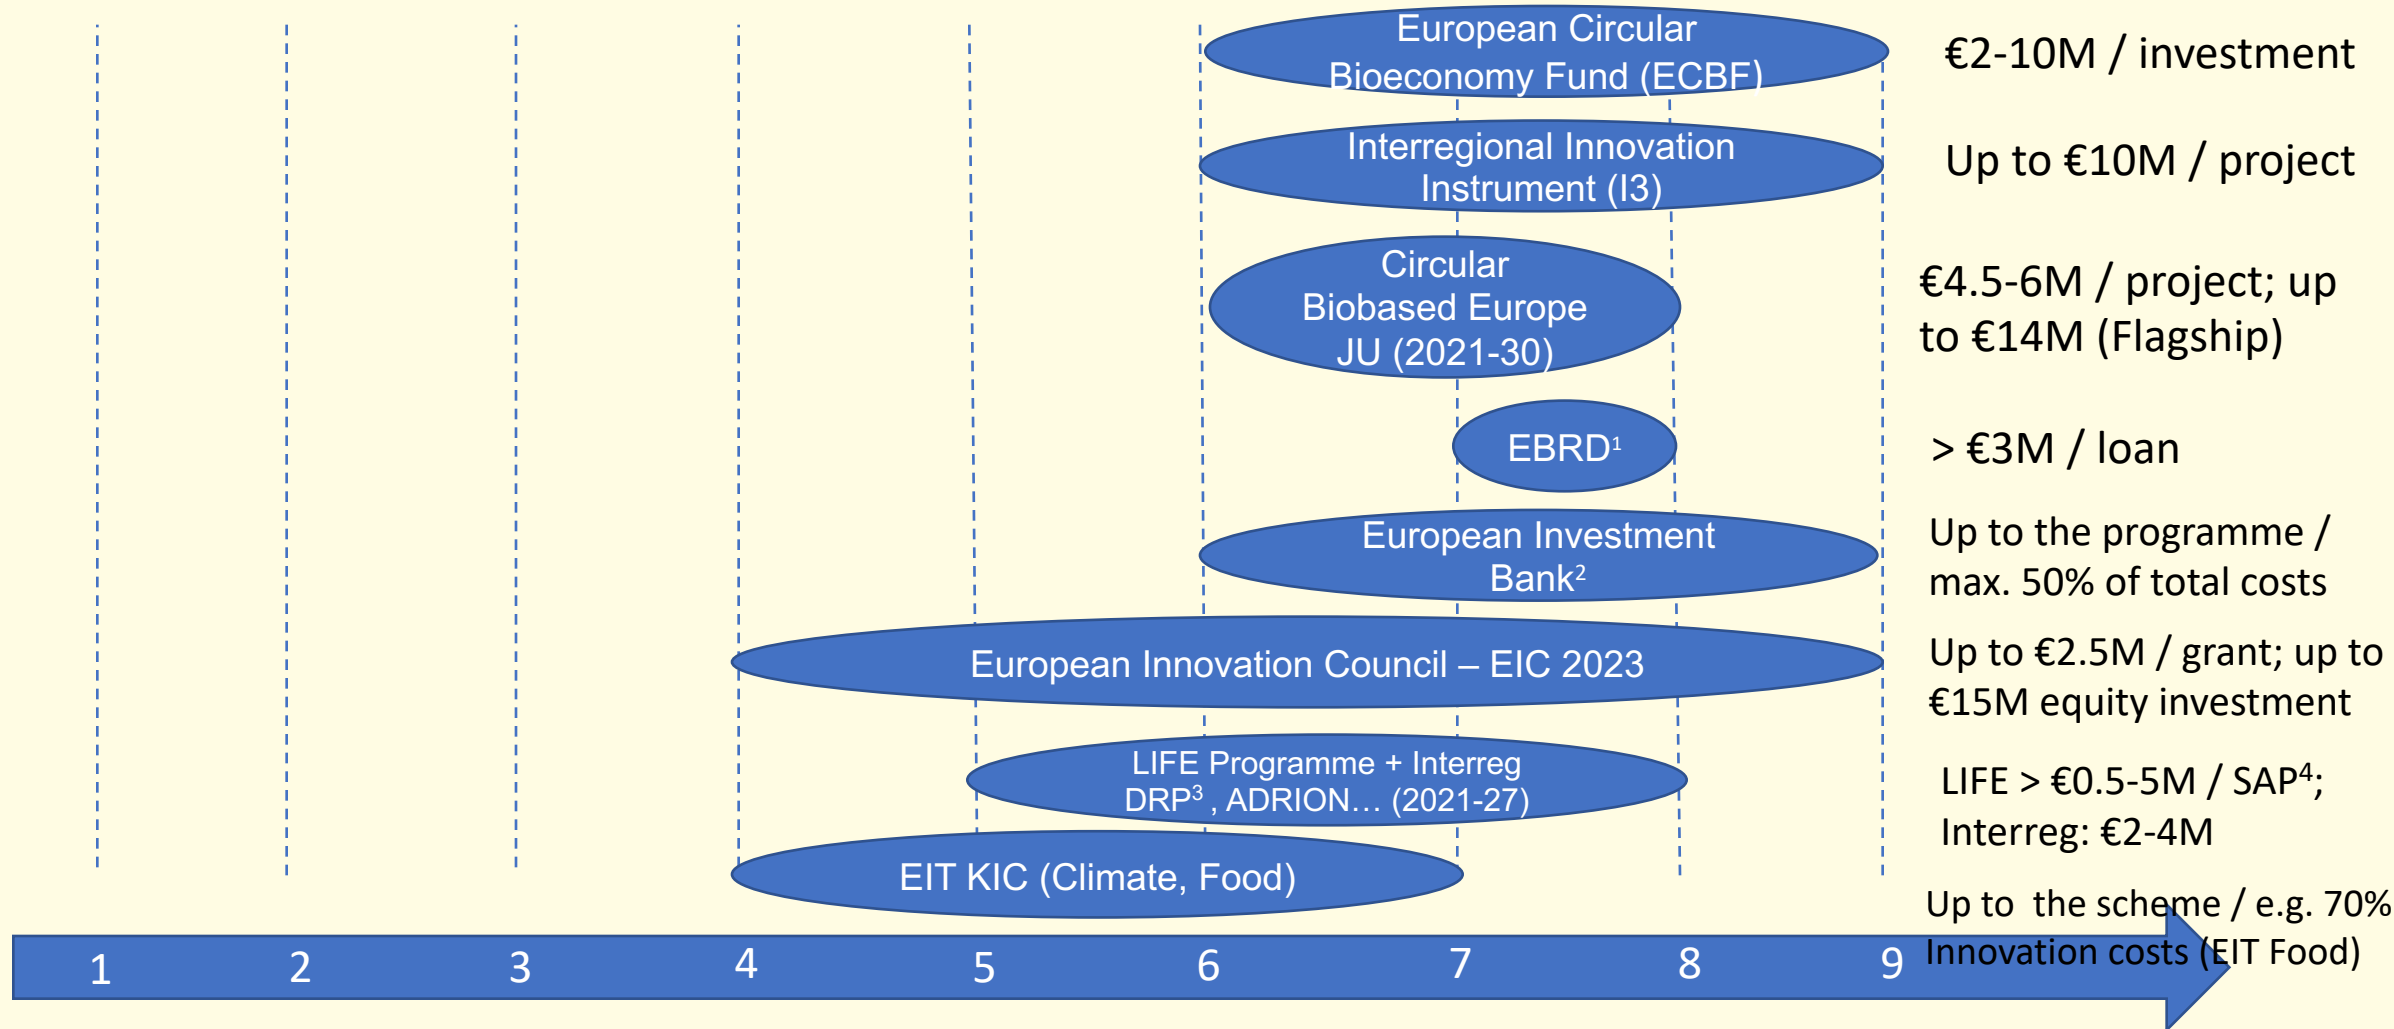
European Circular Bioeconomy Fund (ECBF)

€2-10M / investment

Interregional Innovation Instrument (I3)

Up to €10M / project

Circular Biobased Europe JU (2021-30)

€4.5-6M / project; up to €14M (Flagship)

EBRD$^1$

> €3M / loan

European Investment Bank$^2$

Up to the programme / max. 50% of total costs

European Innovation Council – EIC 2023

Up to €2.5M / grant; up to €15M equity investment

LIFE Programme + Interreg DRP$^3$ , ADRION… (2021-27)

LIFE > €0.5-5M / SAP$^4$; Interreg: €2-4M

EIT KIC (Climate, Food)

Up to the scheme / e.g. 70% Innovation costs (EIT Food)

1 2 3 4 5 6 7 8 9